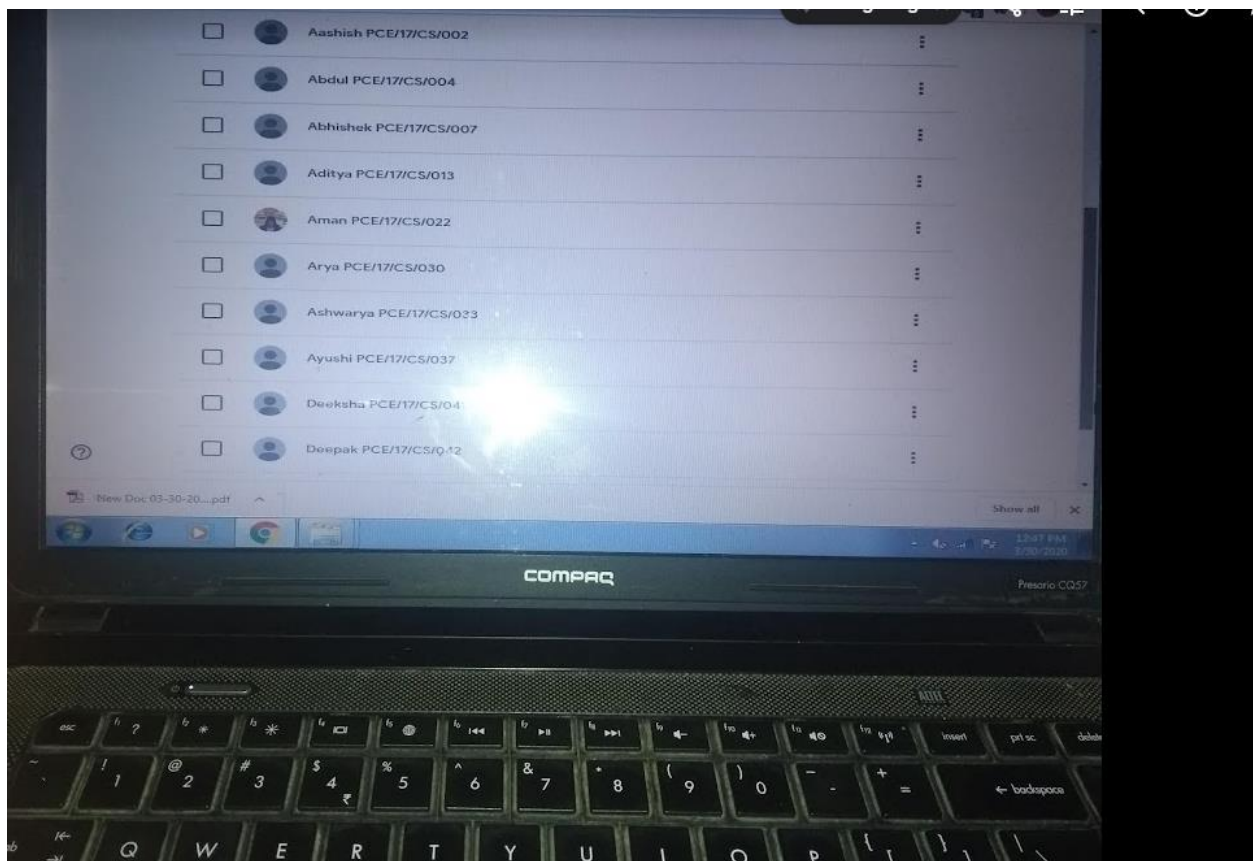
Aashish PCE/17/CS/002

Abdul PCE/17/CS/004

Abhishek PCE/17/CS/007

Aditya PCE/17/CS/013

Aman PCE/17/CS/022

Arya PCE/17/CS/030

Ashwarya PCE/17/CS/033

Ayushi PCE/17/CS/037

Deeksha PCE/17/CS/04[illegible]

Deepak PCE/17/CS/042

New Doc 03-30-20....pdf

Show all

12:47 PM
3/30/2020

COMPAQ

Presario CQ57

esc
insert
prt sc
delete
! 1
@ 2
# 3
$ 4 ₹
% 5
^ 6
& 7
* 8
( 9
) 0
-
+ =
← backspace
Q
W
E
R
T
Y
U
I
O
P
{ [
} ]